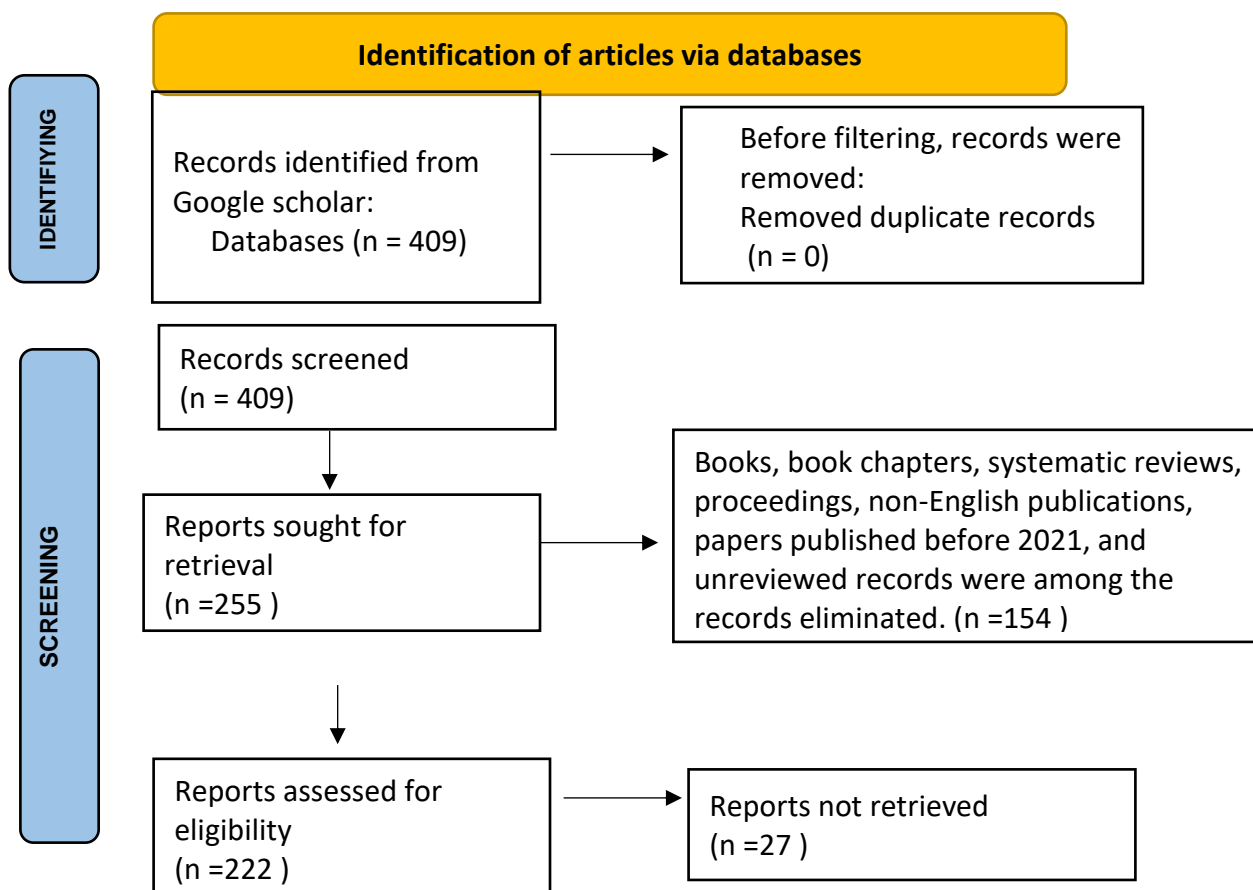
Identification of articles via databases

IDENTIFIYING

Records identified from Google scholar:
Databases (n = 409)

Before filtering, records were removed:
Removed duplicate records
(n = 0)

SCREENING

Records screened
(n = 409)

Reports sought for retrieval
(n =255 )

Books, book chapters, systematic reviews, proceedings, non-English publications, papers published before 2021, and unreviewed records were among the records eliminated. (n =154 )

Reports assessed for eligibility
(n =222 )

Reports not retrieved
(n =27 )